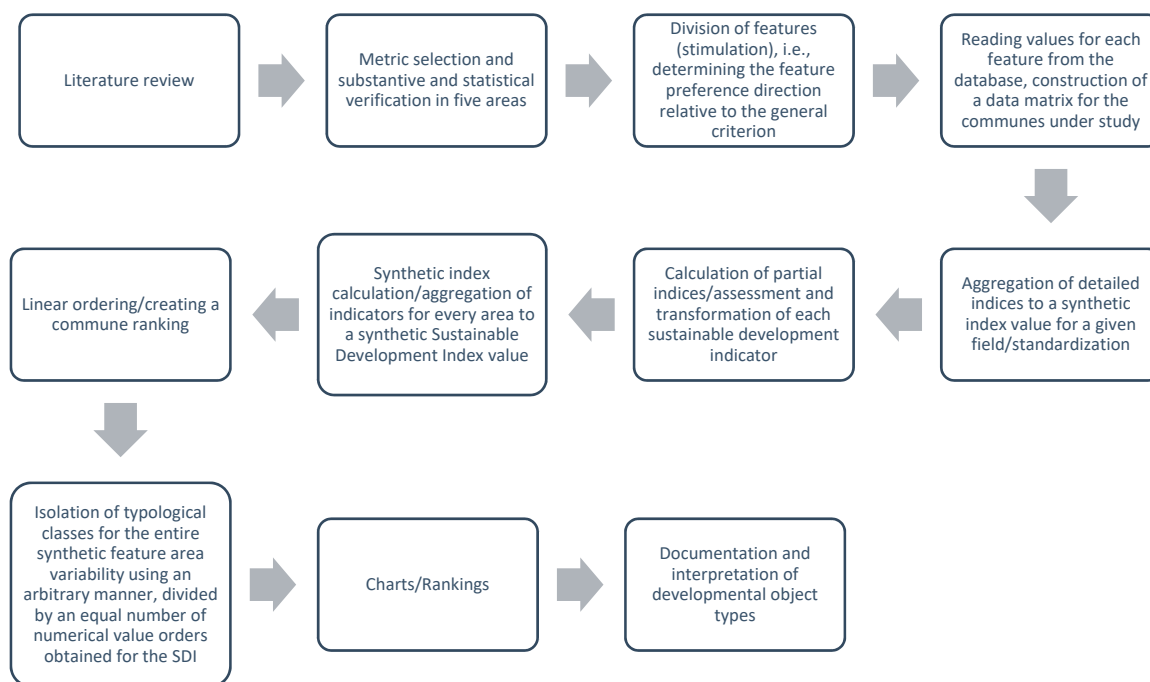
Literature review

Metric selection and substantive and statistical verification in five areas

Division of features (stimulation), i.e., determining the feature preference direction relative to the general criterion

Reading values for each feature from the database, construction of a data matrix for the communes under study

Aggregation of detailed indices to a synthetic index value for a given field/standardization

Calculation of partial indices/assessment and transformation of each sustainable development indicator

Synthetic index calculation/aggregation of indicators for every area to a synthetic Sustainable Development Index value

Linear ordering/creating a commune ranking

Isolation of typological classes for the entire synthetic feature area variability using an arbitrary manner, divided by an equal number of numerical value orders obtained for the SDI

Charts/Rankings

Documentation and interpretation of developmental object types